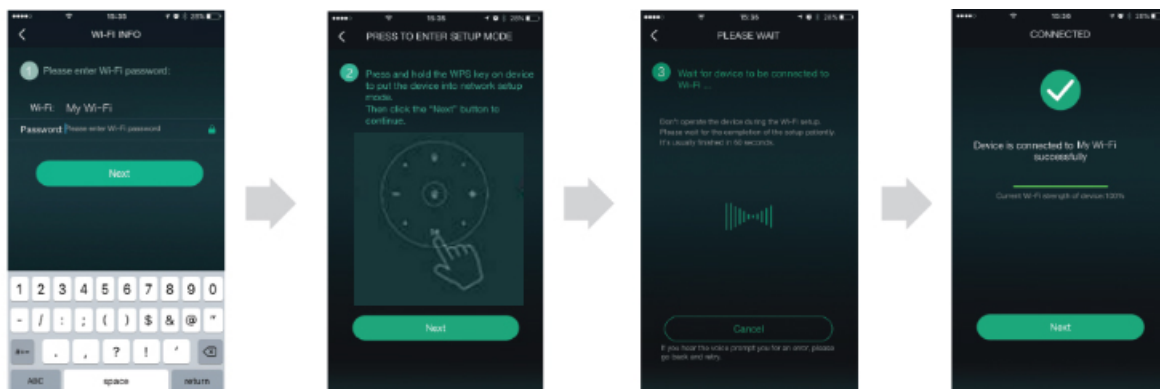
15:35 28%

WI-FI INFO

1 Please enter Wi-Fi password:

Wi-Fi: My Wi-Fi

Password: Please enter Wi-Fi password

Next

1 2 3 4 5 6 7 8 9 0

- / : ; ( ) $ & @ "

#+= . , ? ! ' ⌫

ABC space return

15:35 28%

PRESS TO ENTER SETUP MODE

2 Press and hold the WPS key on device to put the device into network setup mode. Then click the "Next" button to continue.

Next

15:35 28%

PLEASE WAIT

3 Wait for device to be connected to Wi-Fi ...

Don't operate the device during the Wi-Fi setup. Please wait for the completion of the setup patiently. It's usually finished in 60 seconds.

Cancel

If you hear the voice prompt you for an error, please go back and retry.

15:36 28%

CONNECTED

Device is connected to My Wi-Fi successfully

Current Wi-Fi strength of device:100%

Next